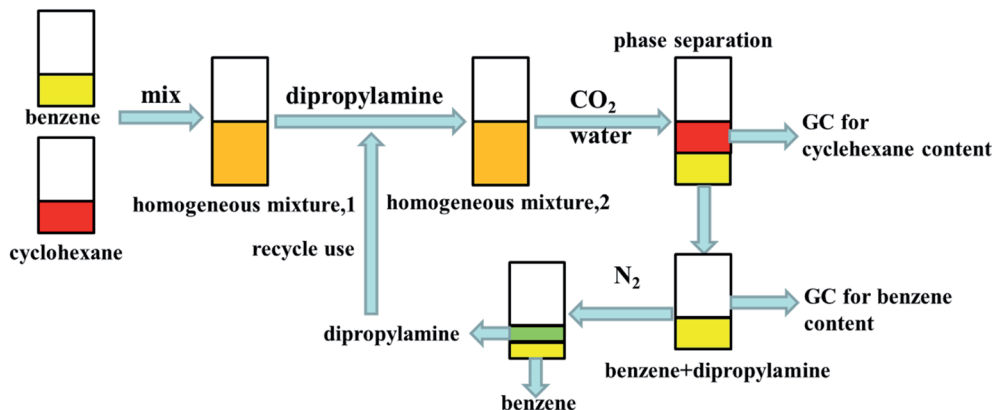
benzene

cyclohexane

mix

homogeneous mixture,1

dipropylamine

recycle use

homogeneous mixture,2

$CO_2$
water

phase separation

GC for cyclehexane content

$N_2$

GC for benzene content

benzene+dipropylamine

dipropylamine

benzene